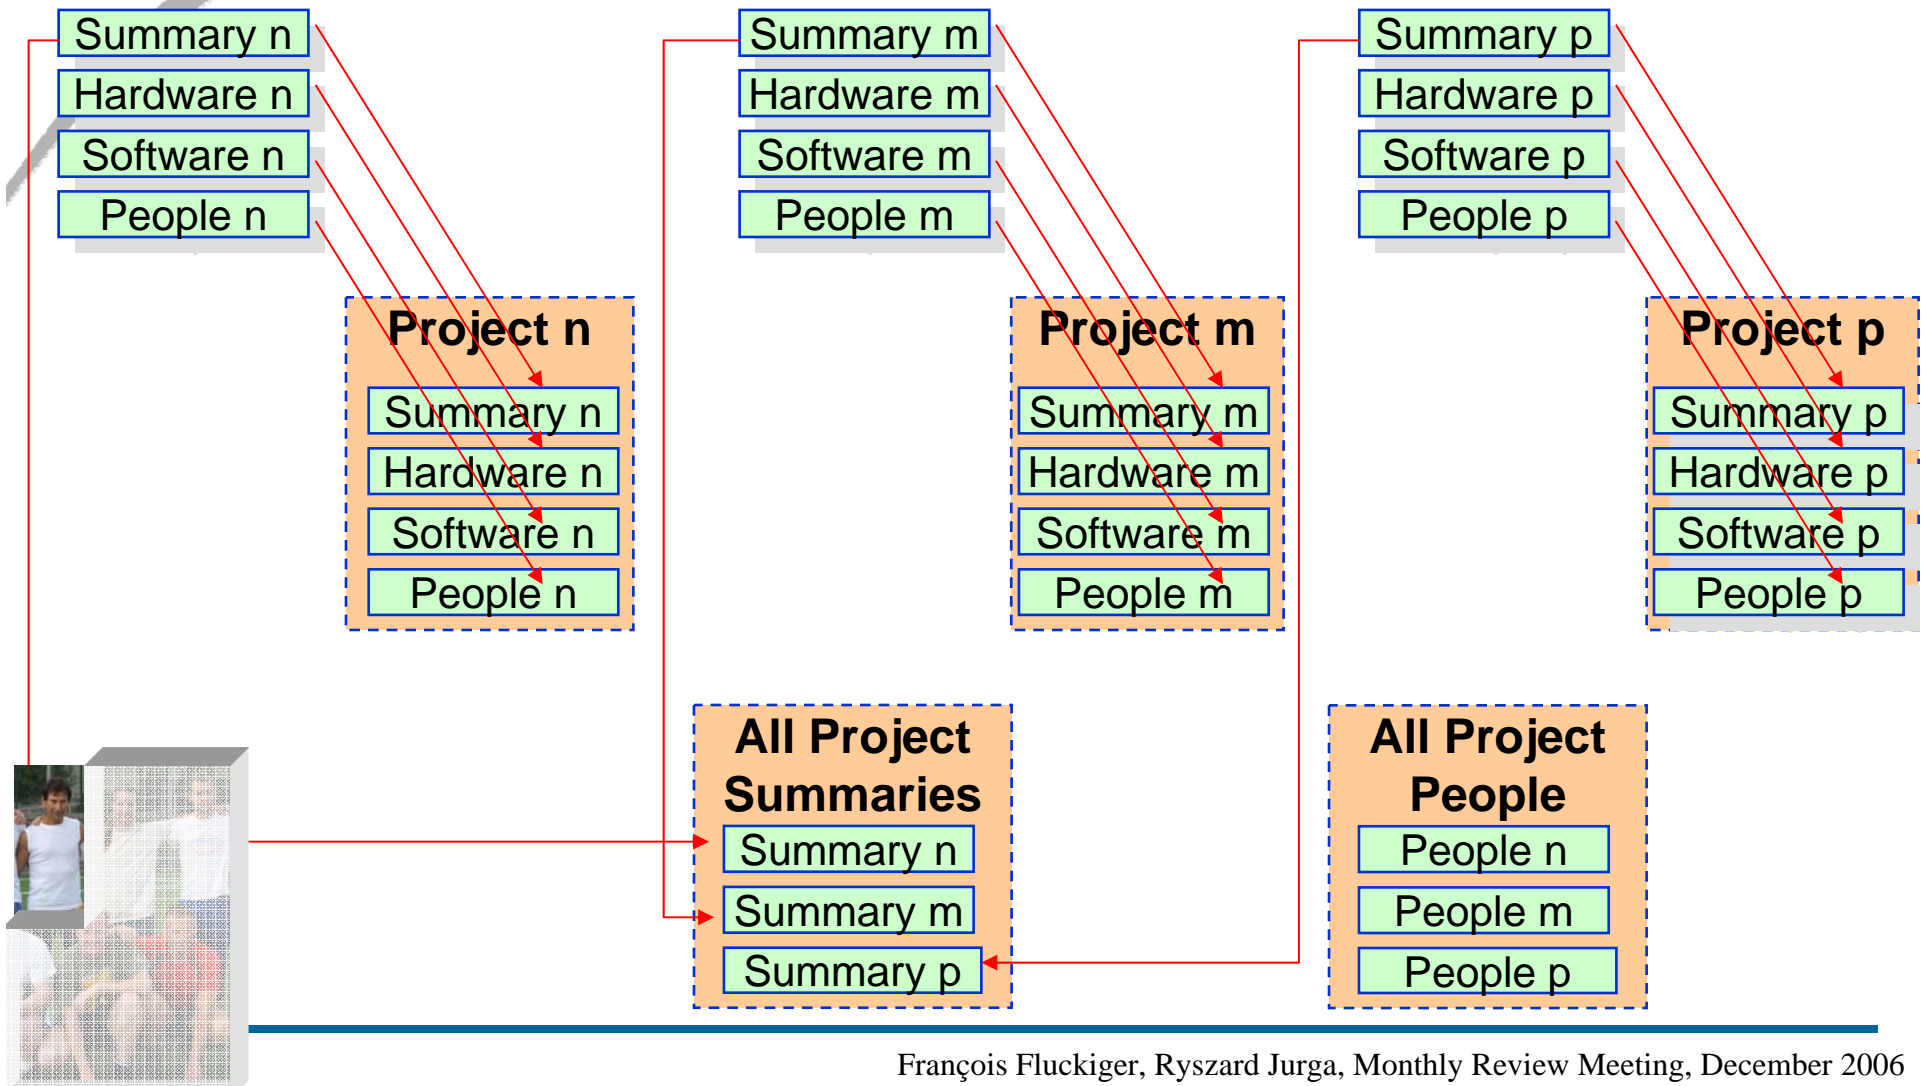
Summary n
Hardware n
Software n
People n

Summary m
Hardware m
Software m
People m

Summary p
Hardware p
Software p
People p

Project n
Summary n
Hardware n
Software n
People n

Project m
Summary m
Hardware m
Software m
People m

Project p
Summary p
Hardware p
Software p
People p

All Project Summaries
Summary n
Summary m
Summary p

All Project People
People n
People m
People p

François Fluckiger, Ryszard Jurga, Monthly Review Meeting, December 2006